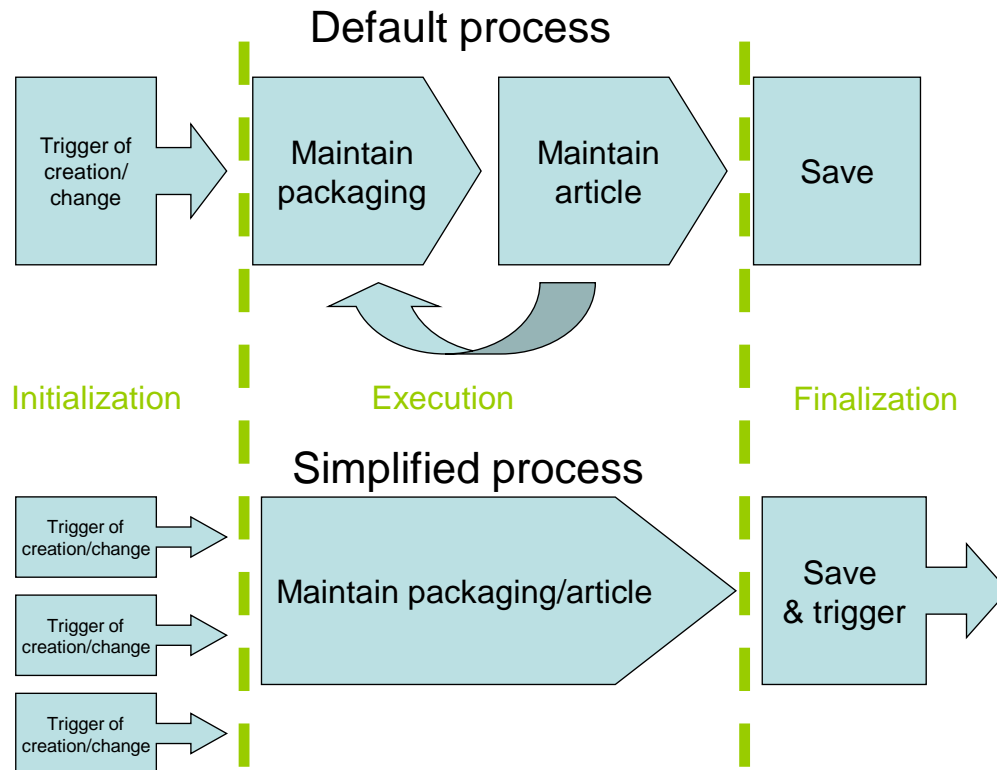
Default process

Trigger of creation/ change

Maintain packaging

Maintain article

Save

Initialization

Execution

Finalization

Simplified process

Trigger of creation/change

Trigger of creation/change

Trigger of creation/change

Maintain packaging/article

Save & trigger